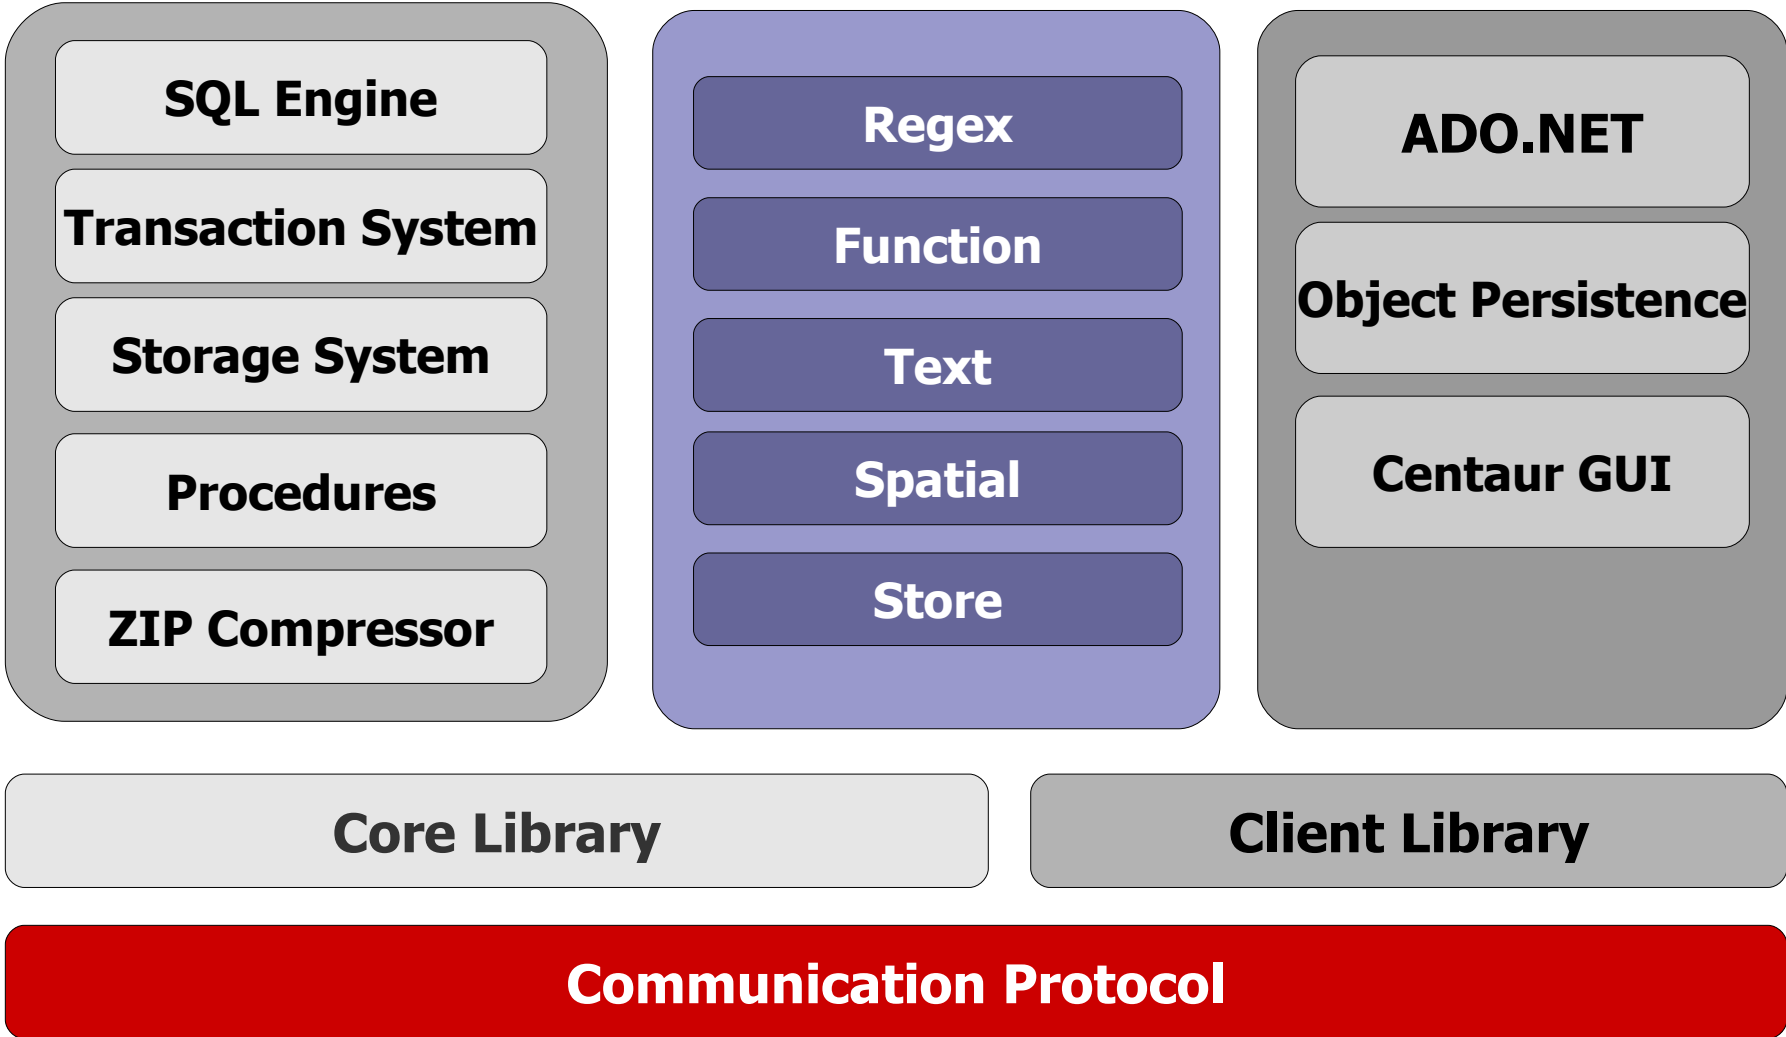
SQL Engine

Transaction System

Storage System

Procedures

ZIP Compressor

Regex

Function

Text

Spatial

Store

ADO.NET

Object Persistence

Centaur GUI

Core Library

Client Library

Communication Protocol